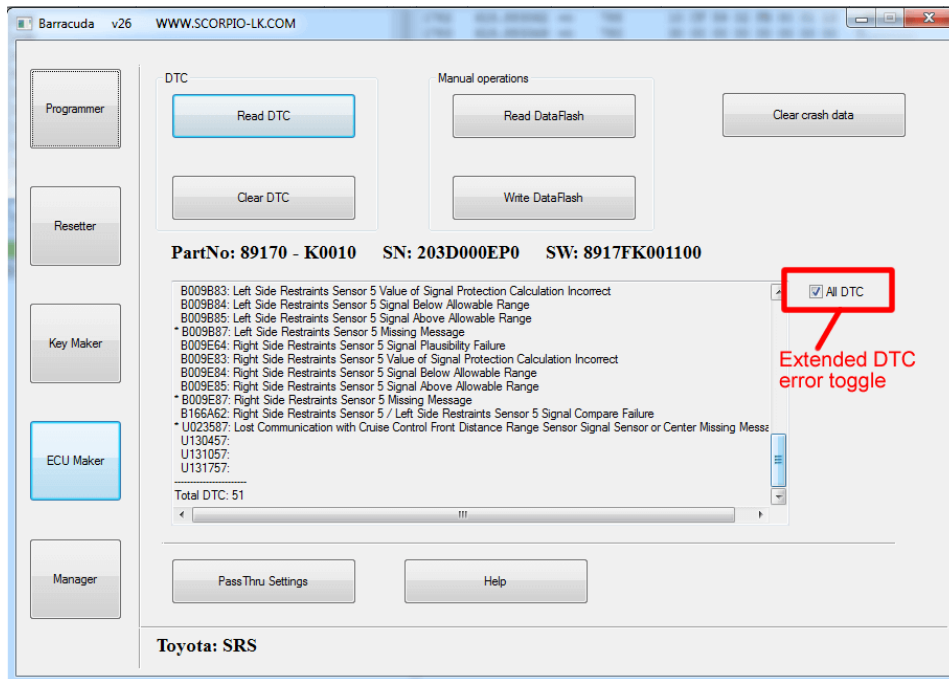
Barracuda v26 WWW.SCORPIO-LK.COM

Programmer

Resetter

Key Maker

ECU Maker

Manager

DTC

Read DTC

Clear DTC

Manual operations

Read DataFlash

Write DataFlash

Clear crash data

PartNo: 89170 - K0010 SN: 203D000EP0 SW: 8917FK001100

B009B83: Left Side Restraints Sensor 5 Value of Signal Protection Calculation Incorrect
B009B84: Left Side Restraints Sensor 5 Signal Below Allowable Range
B009B85: Left Side Restraints Sensor 5 Signal Above Allowable Range
* B009B87: Left Side Restraints Sensor 5 Missing Message
B009E64: Right Side Restraints Sensor 5 Signal Plausibility Failure
B009E83: Right Side Restraints Sensor 5 Value of Signal Protection Calculation Incorrect
B009E84: Right Side Restraints Sensor 5 Signal Below Allowable Range
B009E85: Right Side Restraints Sensor 5 Signal Above Allowable Range
* B009E87: Right Side Restraints Sensor 5 Missing Message
B166A62: Right Side Restraints Sensor 5 / Left Side Restraints Sensor 5 Signal Compare Failure
* U023587: Lost Communication with Cruise Control Front Distance Range Sensor Signal Sensor or Center Missing Messa
U130457:
U131057:
U131757:
--------------------
Total DTC: 51

All DTC

Extended DTC error toggle

PassThru Settings

Help

Toyota: SRS